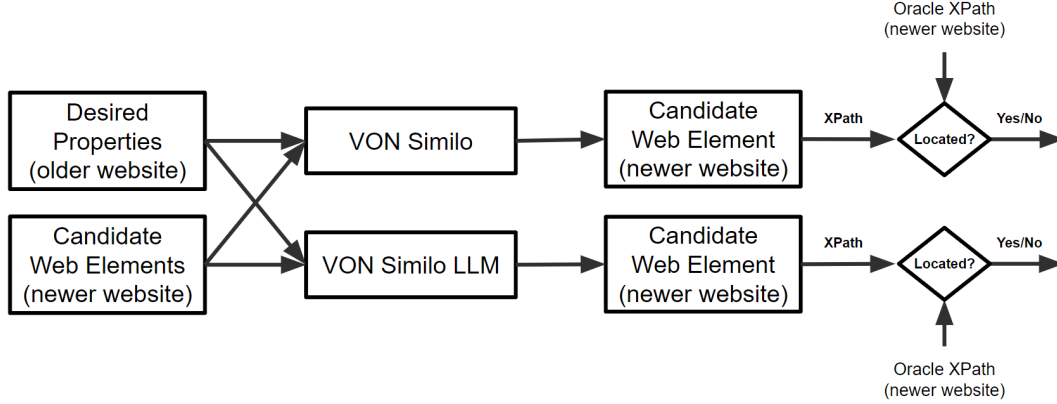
Oracle XPath
(newer website)

Desired
Properties
(older website)

Candidate
Web Elements
(newer website)

VON Similo

VON Similo LLM

Candidate
Web Element
(newer website)

Candidate
Web Element
(newer website)

XPath

XPath

Located?

Located?

Yes/No

Yes/No

Oracle XPath
(newer website)